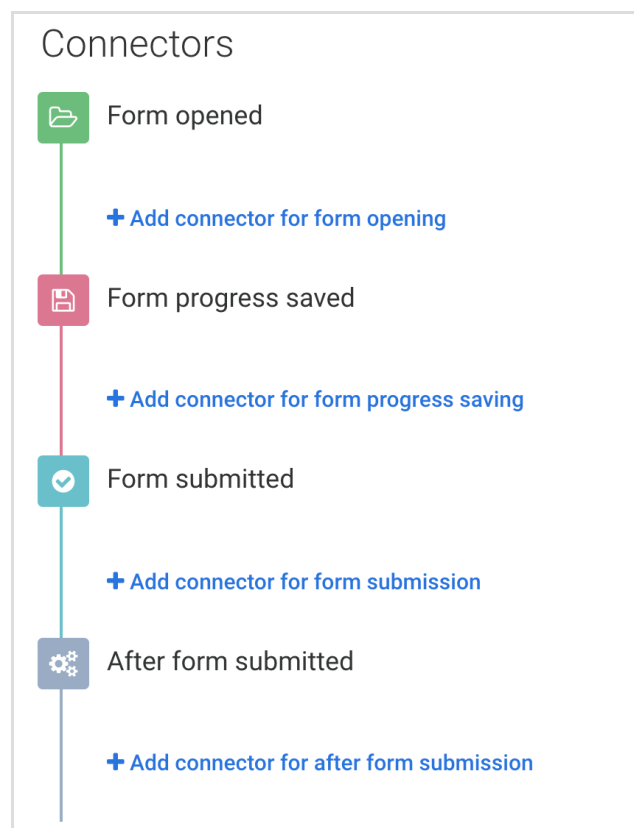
Connectors

Form opened

+ Add connector for form opening

Form progress saved

+ Add connector for form progress saving

Form submitted

+ Add connector for form submission

After form submitted

+ Add connector for after form submission